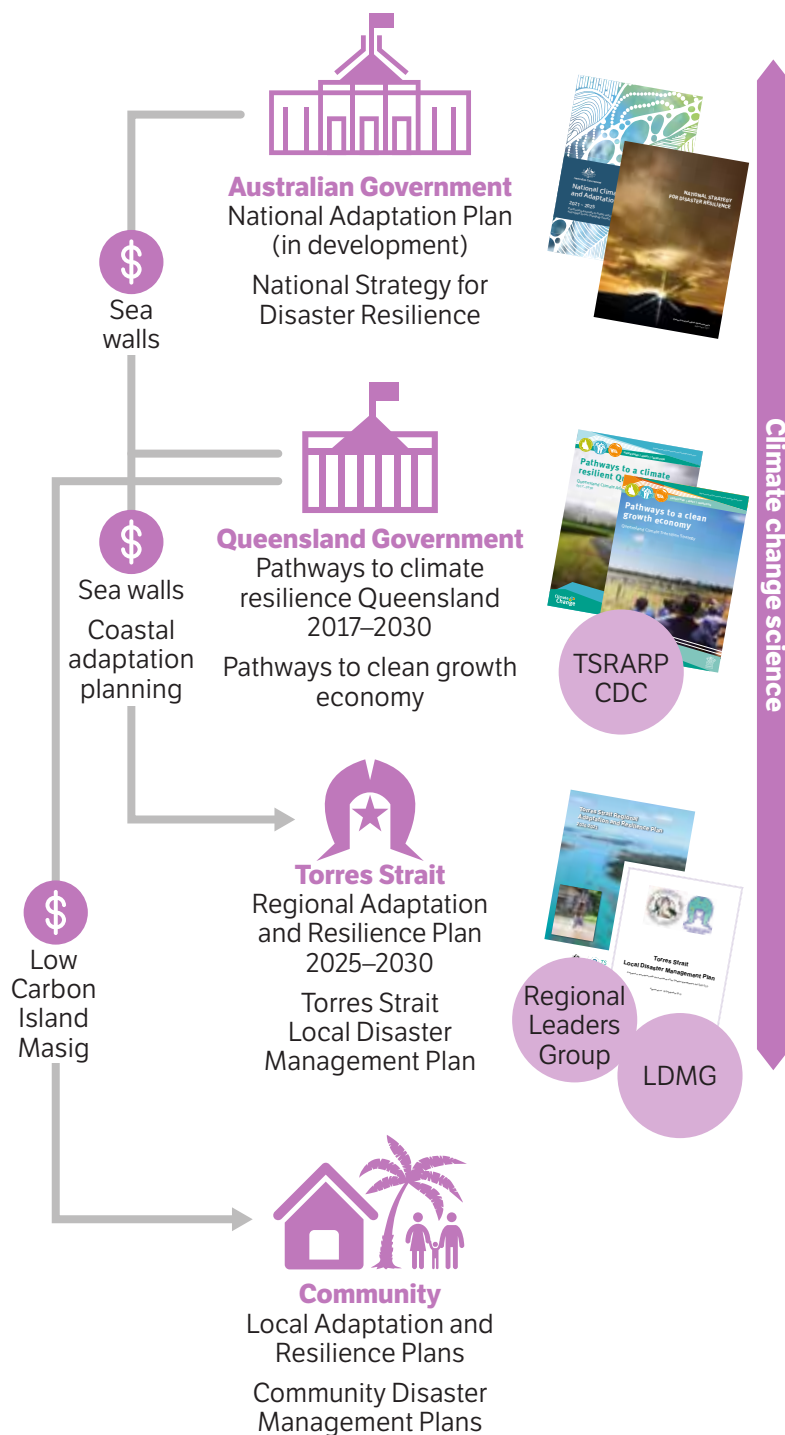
Australian Government
National Adaptation Plan (in development)

National Strategy for Disaster Resilience

$
Sea walls

National climate and Adaptation

NATIONAL STRATEGY FOR DISASTER RESILIENCE

Queensland Government
Pathways to climate resilience Queensland 2017–2030

Pathways to clean growth economy

$
Sea walls

Coastal adaptation planning

Pathways to a climate resilient Q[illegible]

Pathways to a clean growth economy

TSRARP CDC

Torres Strait
Regional Adaptation and Resilience Plan 2025–2030

Torres Strait Local Disaster Management Plan

$
Low Carbon Island Masig

Torres Strait Local Disaster Management Plan

Regional Leaders Group

LDMG

Community
Local Adaptation and Resilience Plans

Community Disaster Management Plans

Climate change science